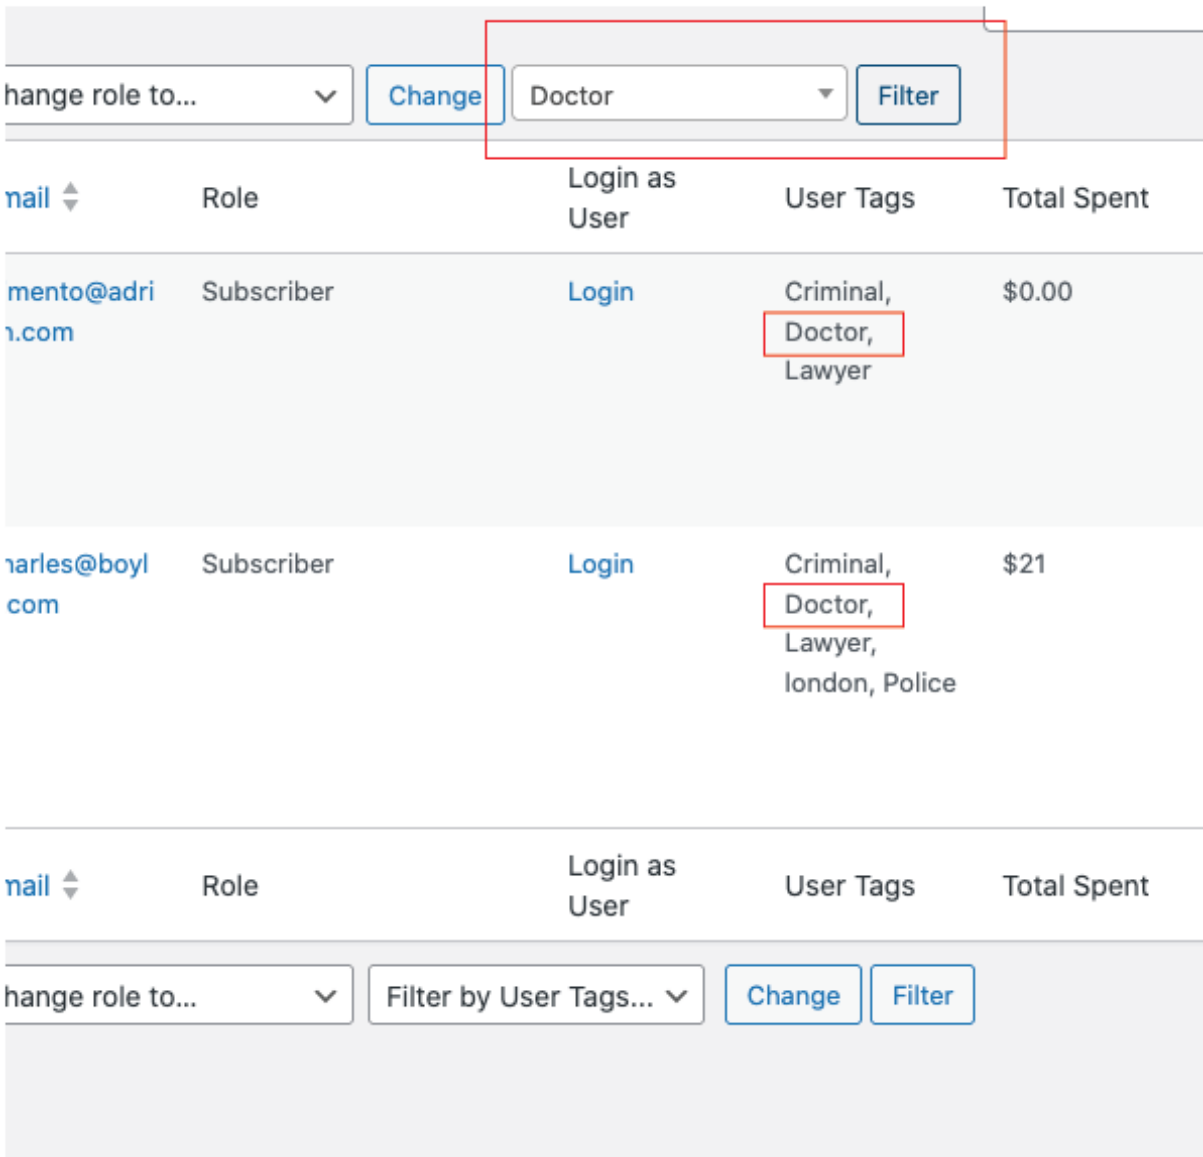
hange role to... Change Doctor Filter

| nail | Role | Login as User | User Tags | Total Spent |
|---|---|---|---|---|
| mento@adri ı.com | Subscriber | Login | Criminal, Doctor, Lawyer | $0.00 |
| ıarles@boyl com | Subscriber | Login | Criminal, Doctor, Lawyer, london, Police | $21 |
| nail | Role | Login as User | User Tags | Total Spent |

hange role to... Filter by User Tags... Change Filter